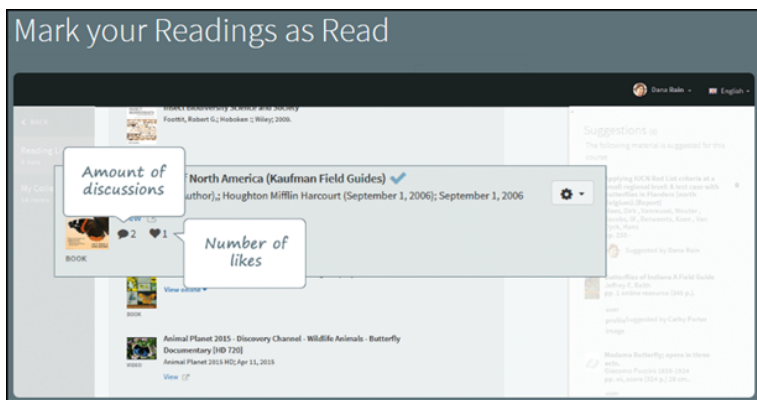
Mark your Readings as Read

Dana Bain English

BACK

Reading

My Colle

Insect Biodiversity Science and Society
Foottit, Robert G.; Hoboken :; Wiley; 2009.

Amount of discussions

f North America (Kaufman Field Guides)
Author),; Houghton Mifflin Harcourt (September 1, 2006); September 1, 2006

Number of likes

2 1

BOOK

View details

BOOK

Animal Planet 2015 - Discovery Channel - Wildlife Animals - Butterfly Documentary [HD 720]
Animal Planet 2015 HD; Apr 11, 2015

VIDEO

View

Suggestions

The following material is suggested for this course

Suggested by Dana Bain

Butterflies of Indiana A Field Guide
Jeffrey E. Belth

Suggested by Cathy Porter

Madama Butterfly
Giacomo Puccini